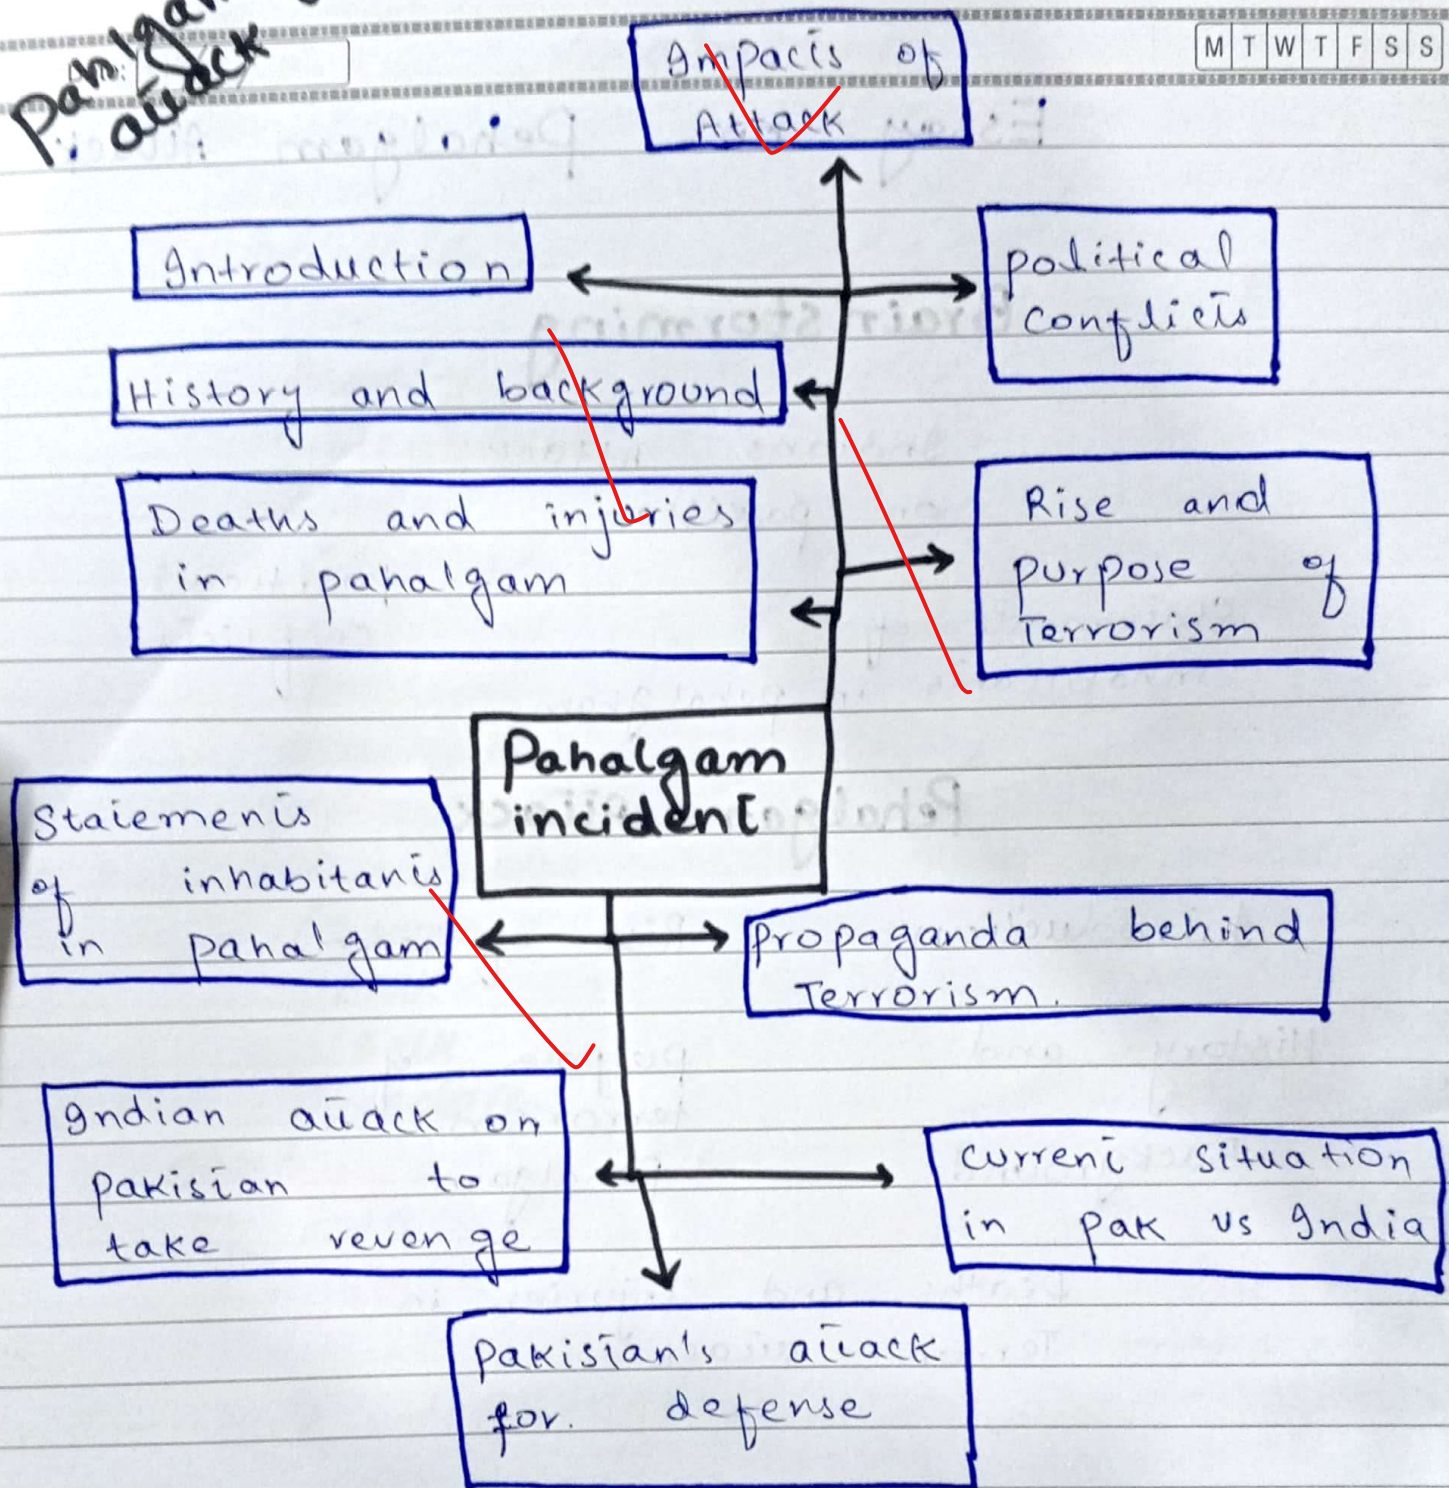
Pahalgam attack

M T W T F S S

Impacts of Attack

Introduction

political conflicts

History and background

Deaths and injuries in pahalgam

Rise and purpose of Terrorism

Pahalgam incident

Statements of inhabitants in pahalgam

Propaganda behind Terrorism.

Indian attack on pakistan to take revenge

current situation in pak vs India

pakistan's attack for defense